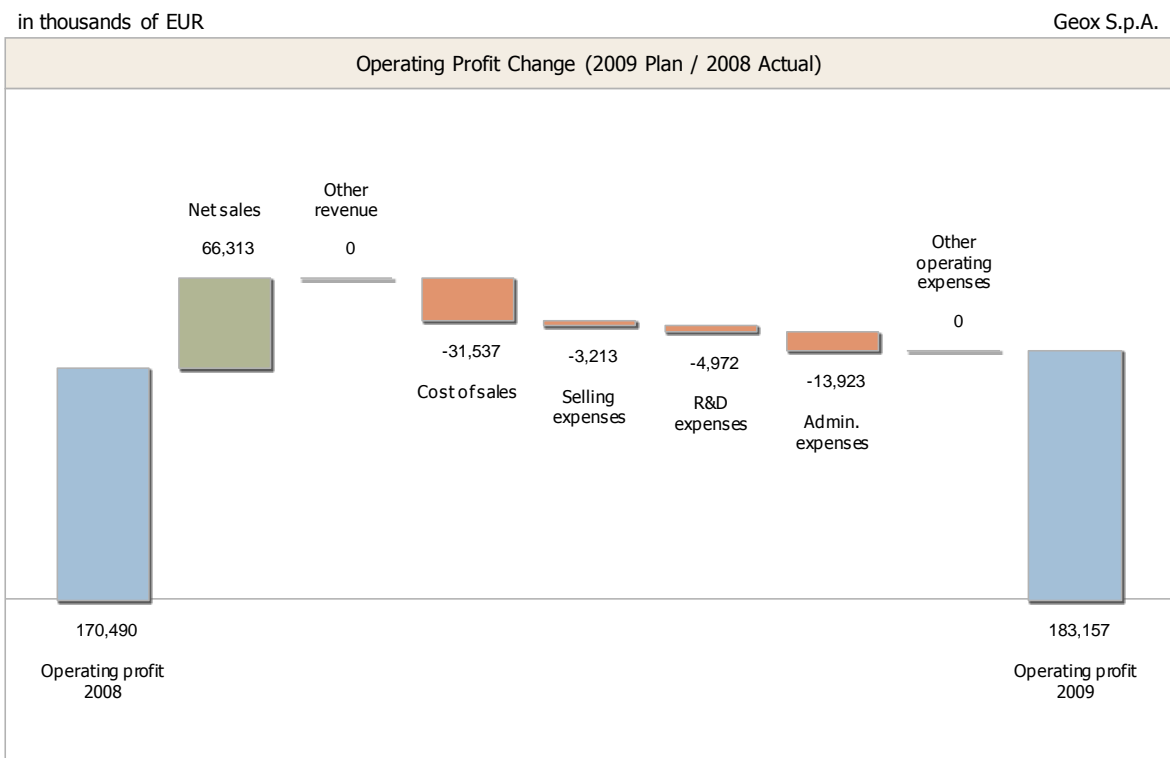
in thousands of EUR

Geox S.p.A.

Operating Profit Change (2009 Plan / 2008 Actual)

Net sales

66,313

Other revenue

0

-31,537

Cost of sales

-3,213

Selling expenses

-4,972

R&D expenses

-13,923

Admin. expenses

Other operating expenses

0

170,490

Operating profit 2008

183,157

Operating profit 2009